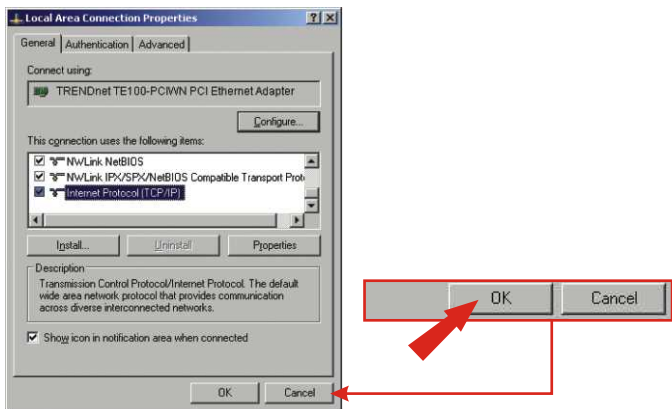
Local Area Connection Properties

?

X

General

Authentication

Advanced

Connect using:

TRENDnet TE100-PCIWN PCI Ethernet Adapter

Configure...

This connection uses the following items:

NWLink NetBIOS

NWLink IPX/SPX/NetBIOS Compatible Transport Prot

Internet Protocol (TCP/IP)

Install...

Uninstall

Properties

Description

Transmission Control Protocol/Internet Protocol. The default wide area network protocol that provides communication across diverse interconnected networks.

Show icon in notification area when connected

OK

Cancel

OK

Cancel